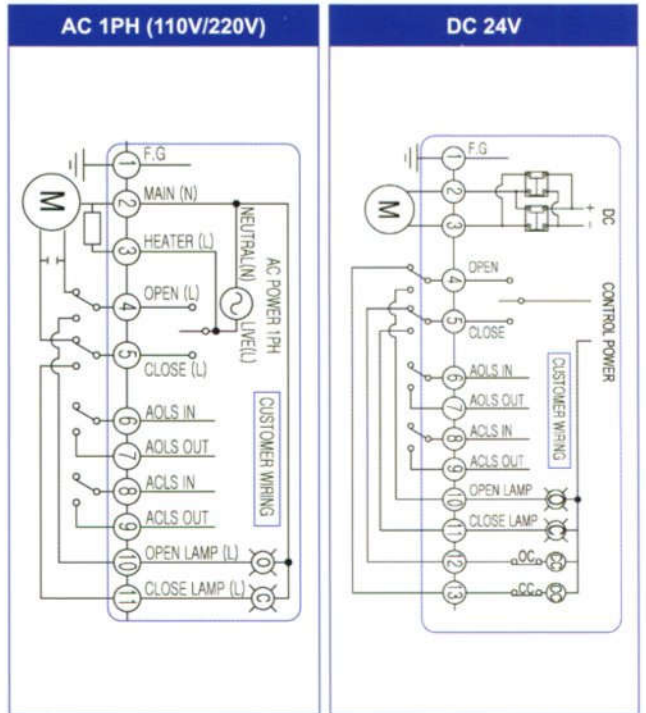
AC 1PH (110V/220V)

M

1 F.G
2 MAIN (N)
3 HEATER (L)
4 OPEN (L)
5 CLOSE (L)
6 AOLS IN
7 AOLS OUT
8 ACLS IN
9 ACLS OUT
10 OPEN LAMP (L)
11 CLOSE LAMP (L)

NEUTRAL(N)
AC POWER 1PH
LIVE(L)

CUSTOMER WIRING

O
C

DC 24V

M

1 F.G
2
3
4 OPEN
5 CLOSE
6 AOLS IN
7 AOLS OUT
8 ACLS IN
9 ACLS OUT
10 OPEN LAMP
11 CLOSE LAMP
12 OC
13 CC

DC
+
-

CONTROL POWER

CUSTOMER WIRING